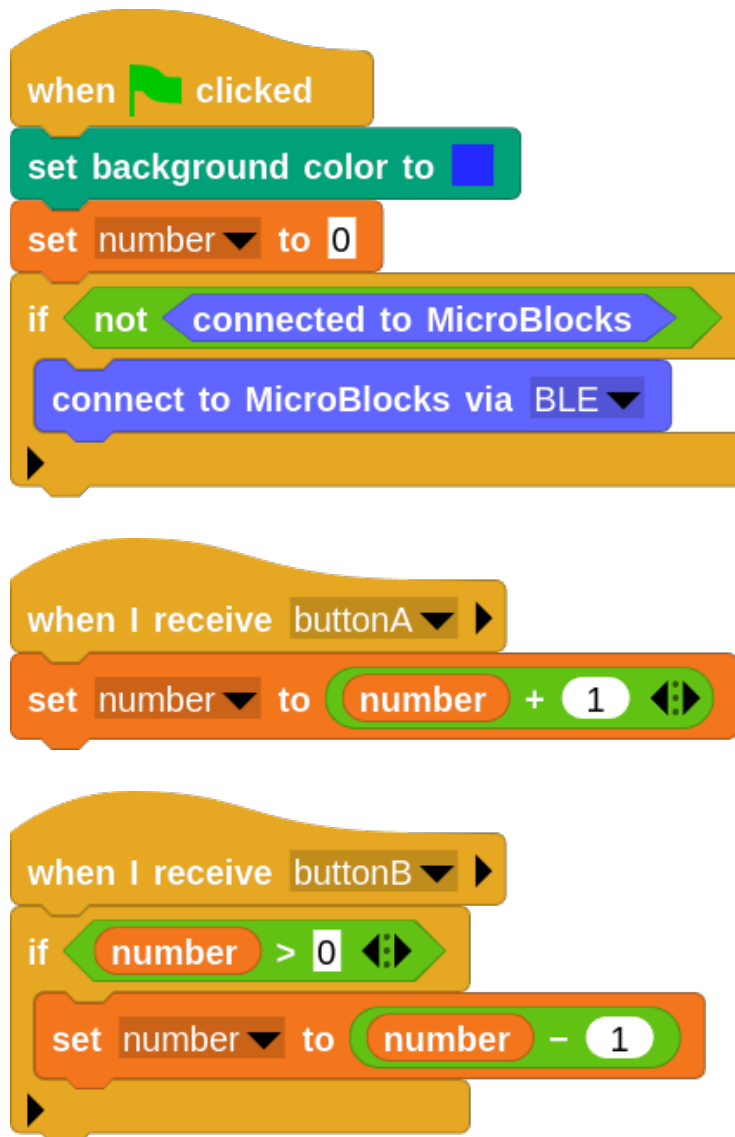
when clicked
set background color to
set number to 0
if not connected to MicroBlocks
connect to MicroBlocks via BLE

when I receive buttonA
set number to number + 1

when I receive buttonB
if number > 0
set number to number − 1